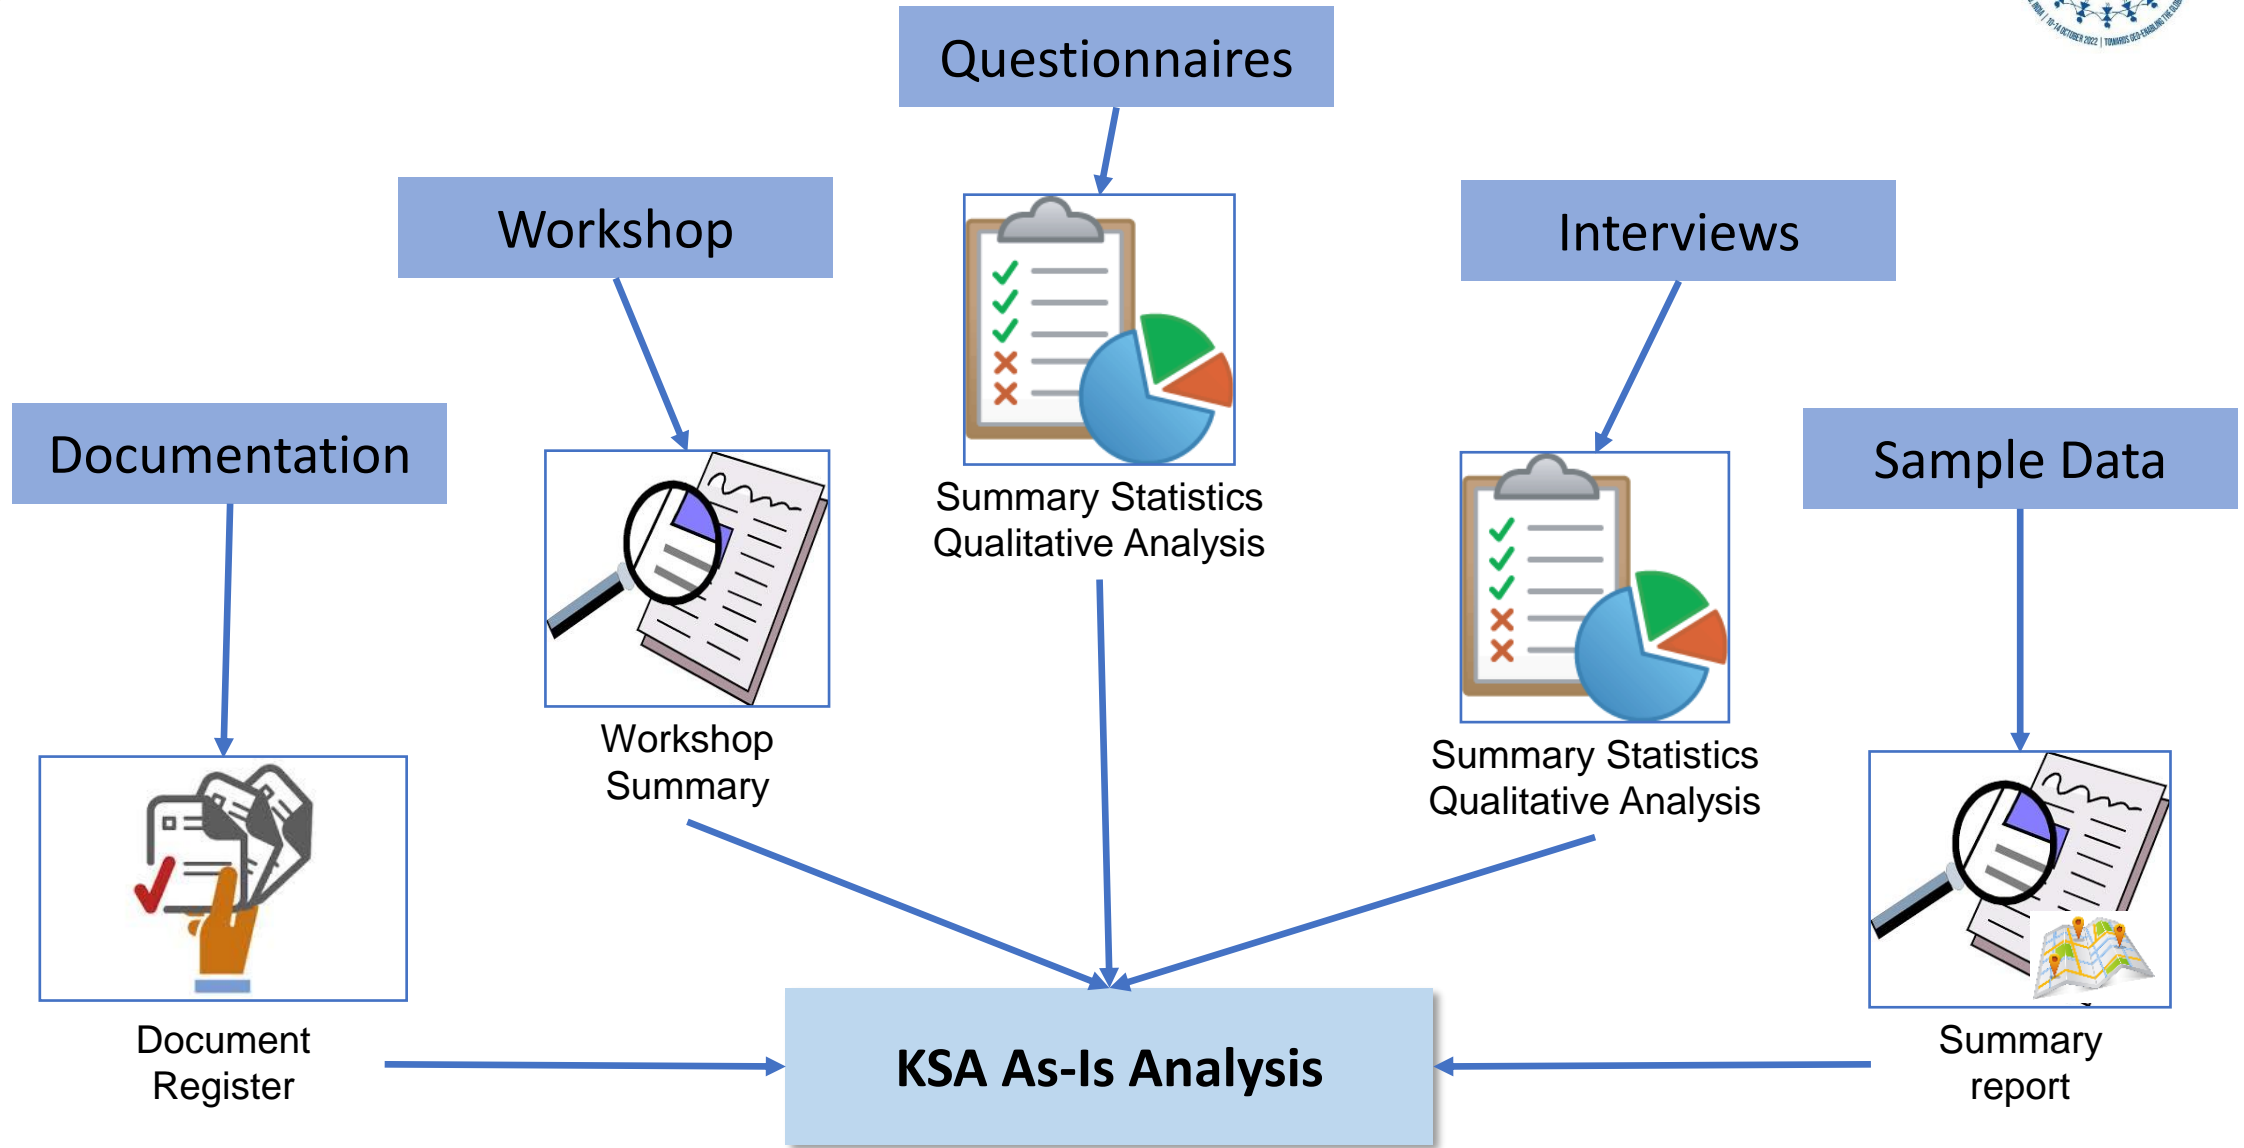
Questionnaires

Workshop

Interviews

Documentation

Sample Data

Summary Statistics Qualitative Analysis

Workshop Summary

Summary Statistics Qualitative Analysis

Document Register

KSA As-Is Analysis

Summary report